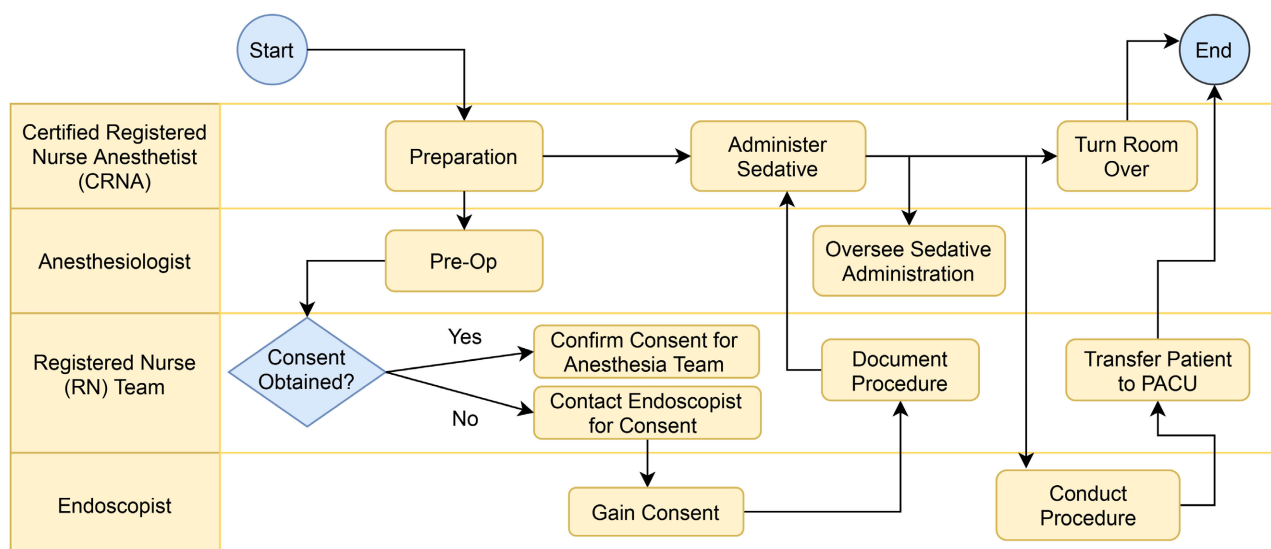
Start

End

Certified Registered Nurse Anesthetist (CRNA)

Preparation

Administer Sedative

Turn Room Over

Anesthesiologist

Pre-Op

Oversee Sedative Administration

Registered Nurse (RN) Team

Consent Obtained?

Yes

No

Confirm Consent for Anesthesia Team

Contact Endoscopist for Consent

Document Procedure

Transfer Patient to PACU

Endoscopist

Gain Consent

Conduct Procedure